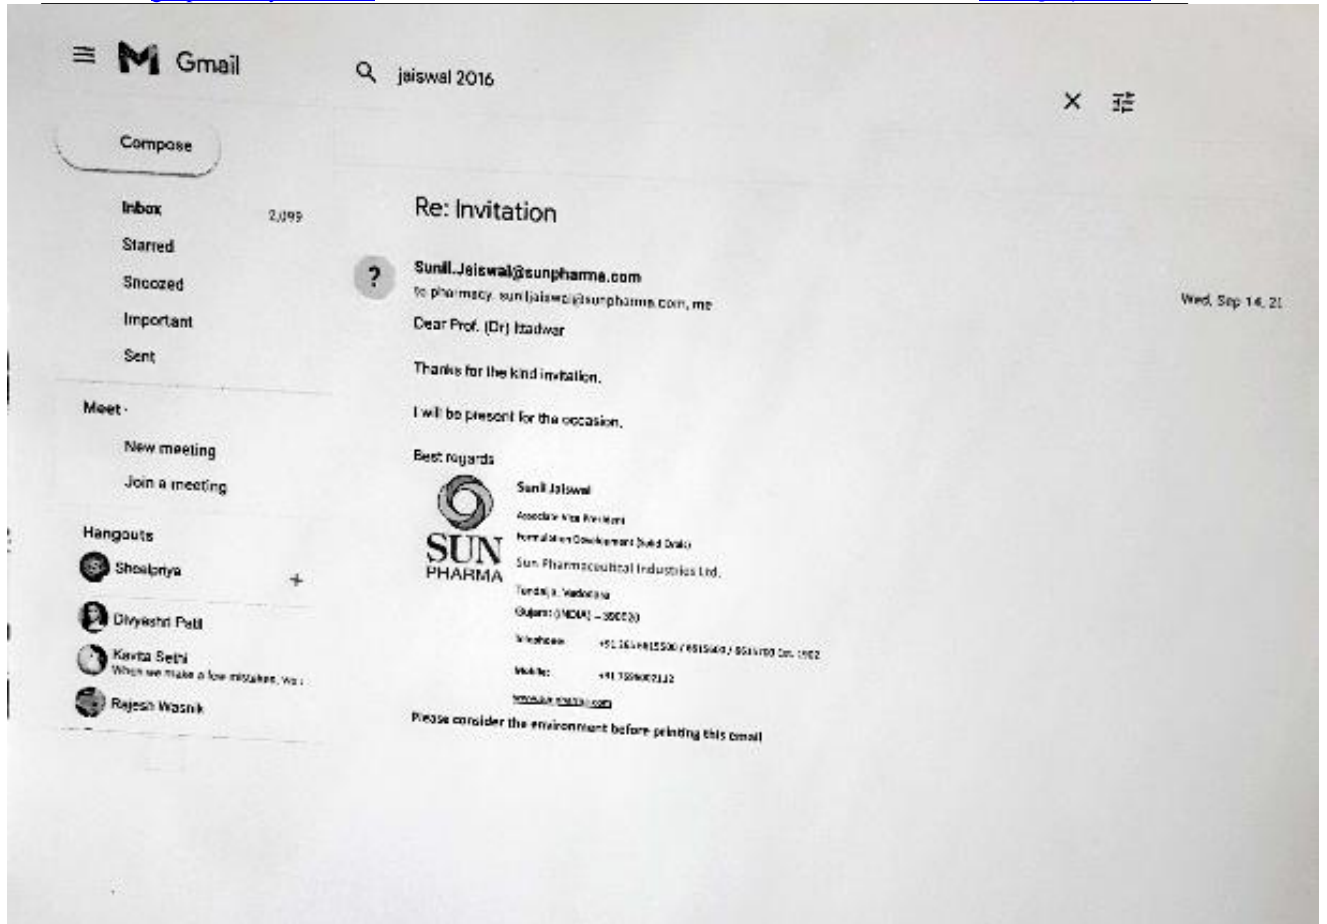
Gmail

jaiswal 2016

Compose

Inbox 2,099

Starred

Snoozed

Important

Sent

Meet

New meeting

Join a meeting

Hangouts

Shoelpriya

Divyashri Patil

Kavita Sethi
When we make a few mistakes, we

Rajesh Wasnik

Re: Invitation

Sunil.Jaiswal@sunpharma.com
to pharmacy, sunil.jaiswal@sunpharma.com, me

Wed, Sep 14, 2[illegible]

Dear Prof. (Dr) Itadwar

Thanks for the kind invitation.

I will be present for the occasion.

Best regards

SUN PHARMA

Sunil Jaiswal

Associate Vice President

Formulation Development (Solid Orals)

Sun Pharmaceutical Industries Ltd.

Tandalja, Vadodara

Gujarat (INDIA) – 390020

Telephone: +91 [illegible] Ext. 1902

Mobile: +91 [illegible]

www.sunpharma.com

Please consider the environment before printing this email